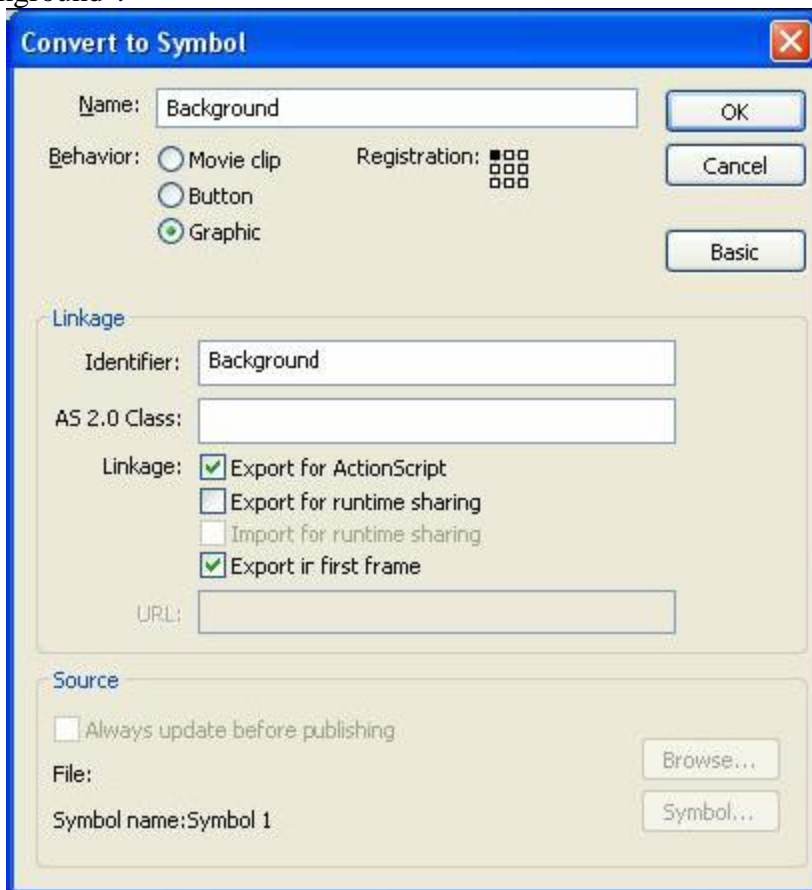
ground".

Convert to Symbol

Name: Background

OK

Behavior: Movie clip

Button

Graphic

Registration:

Cancel

Basic

Linkage

Identifier: Background

AS 2.0 Class:

Linkage: Export for ActionScript

Export for runtime sharing

Import for runtime sharing

Export ir first frame

URL:

Source

Always update before publishing

File:

Browse...

Symbol name:Symbol 1

Symbol...